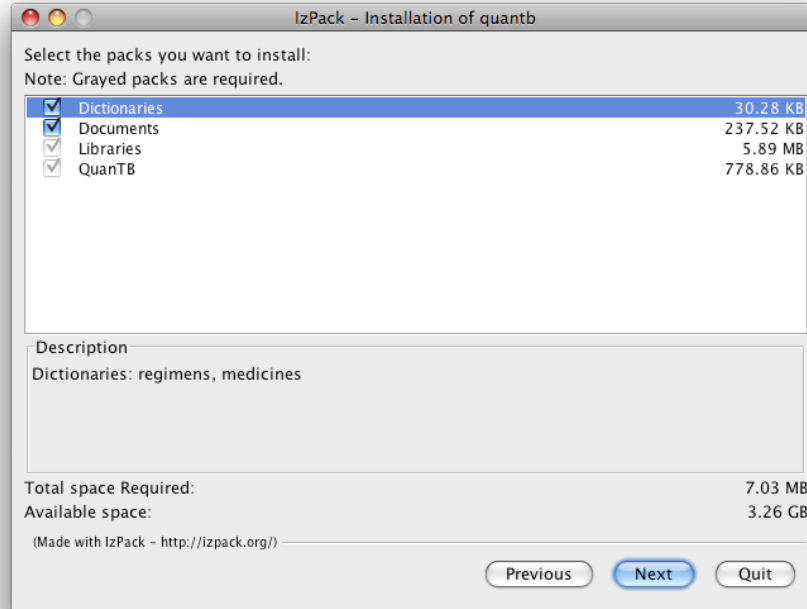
IzPack - Installation of quantb

Select the packs you want to install:
Note: Grayed packs are required.

| | | |
|---|---|---|
| ☑ | Dictionaries | 30.28 KB |
| ☑ | Documents | 237.52 KB |
| ☑ | Libraries | 5.89 MB |
| ☑ | QuanTB | 778.86 KB |

Description
Dictionaries: regimens, medicines

Total space Required: 7.03 MB
Available space: 3.26 GB

(Made with IzPack - http://izpack.org/)

Previous Next Quit